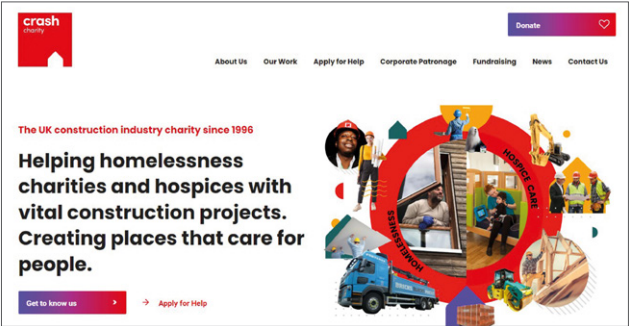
crash charity

Donate

About Us Our Work Apply for Help Corporate Patronage Fundraising News Contact Us

The UK construction industry charity since 1996

Helping homelessness charities and hospices with vital construction projects. Creating places that care for people.

Get to know us

Apply for Help

HOSPICE CARE

HOMELESSNESS